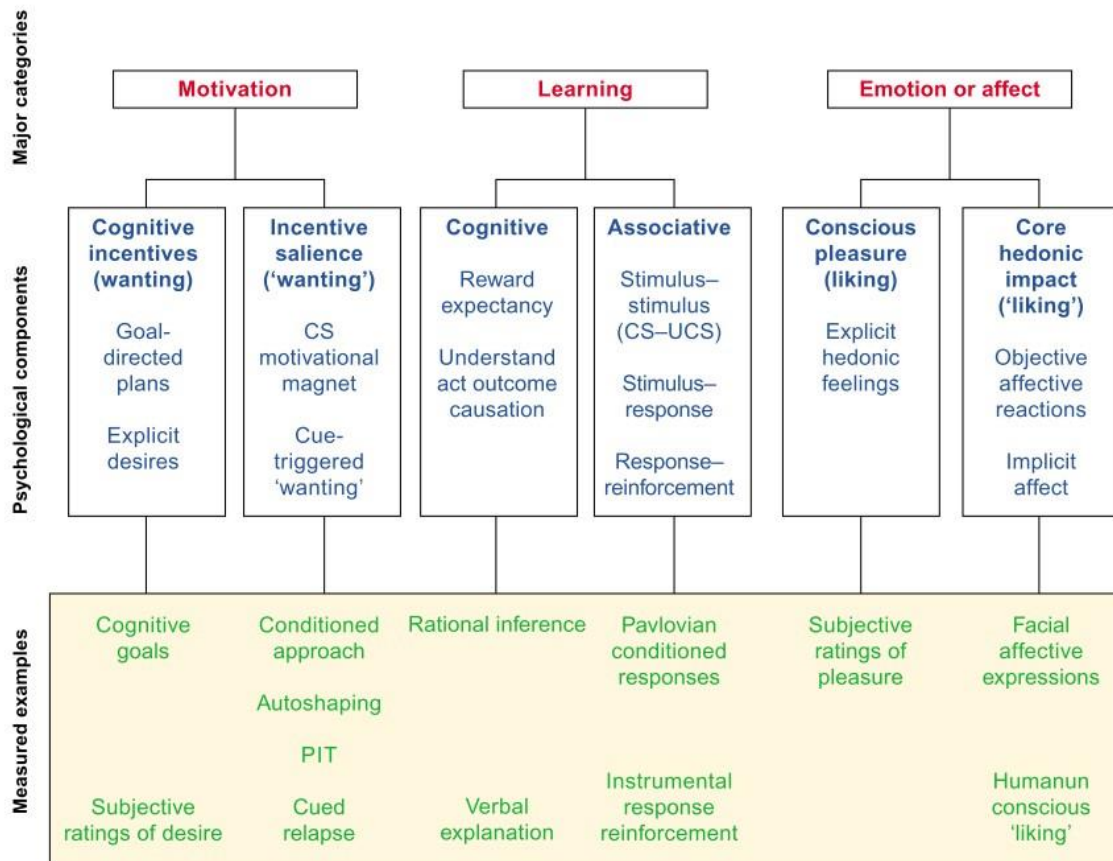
Major categories

Motivation

Learning

Emotion or affect

Psychological components

Cognitive incentives (wanting)

Goal-directed plans

Explicit desires

Incentive salience ('wanting')

CS motivational magnet

Cue-triggered 'wanting'

Cognitive

Reward expectancy

Understand act outcome causation

Associative

Stimulus–stimulus (CS–UCS)

Stimulus–response

Response–reinforcement

Conscious pleasure (liking)

Explicit hedonic feelings

Core hedonic impact ('liking')

Objective affective reactions

Implicit affect

Measured examples

Cognitive goals

Subjective ratings of desire

Conditioned approach

Autoshaping

PIT

Cued relapse

Rational inference

Verbal explanation

Pavlovian conditioned responses

Instrumental response reinforcement

Subjective ratings of pleasure

Facial affective expressions

Humanun conscious 'liking'